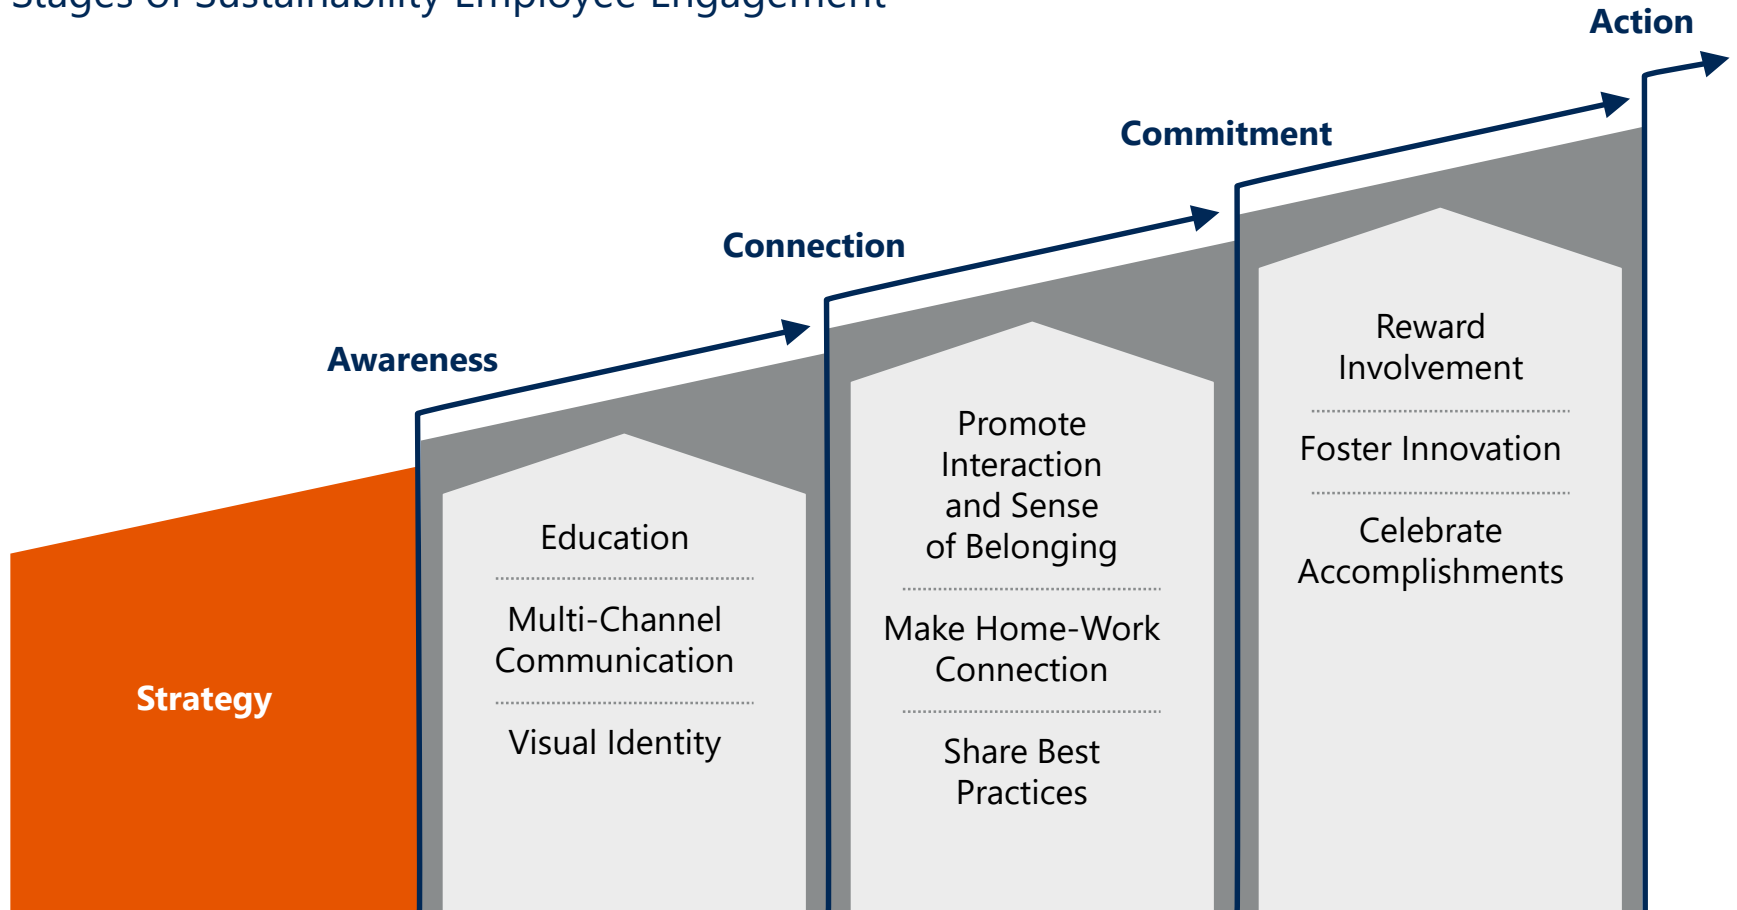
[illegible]

Action

Commitment

Connection

Awareness

Strategy

Education

Multi-Channel Communication

Visual Identity

Promote Interaction and Sense of Belonging

Make Home-Work Connection

Share Best Practices

Reward Involvement

Foster Innovation

Celebrate Accomplishments